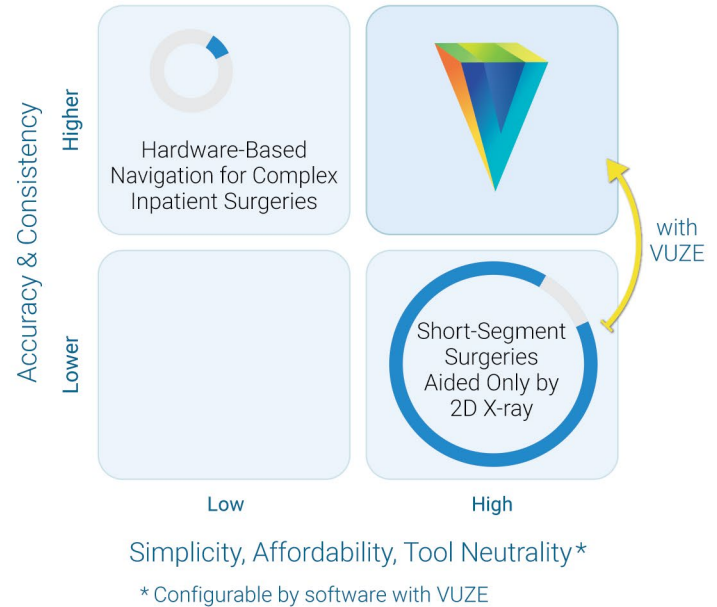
Accuracy & Consistency

Higher

Hardware-Based Navigation for Complex Inpatient Surgeries

with VUZE

Lower

Short-Segment Surgeries Aided Only by 2D X-ray

Low

High

Simplicity, Affordability, Tool Neutrality*

* Configurable by software with VUZE